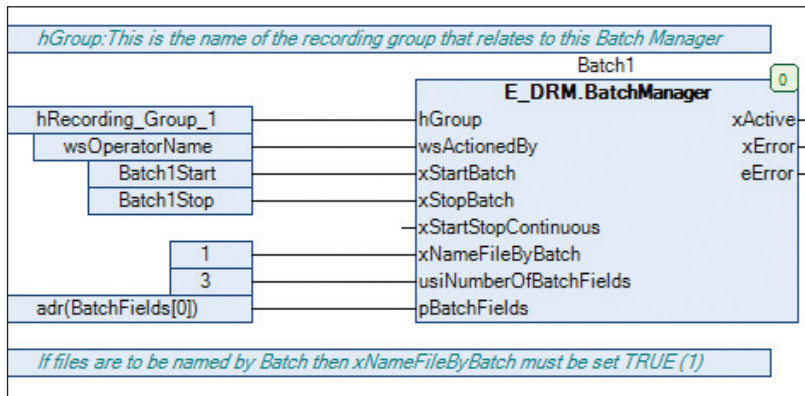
hGroup:This is the name of the recording group that relates to this Batch Manager

Batch1
0
E_DRM.BatchManager

hRecording_Group_1
wsOperatorName
Batch1Start
Batch1Stop
1
3
adr(BatchFields[0])

hGroup
wsActionedBy
xStartBatch
xStopBatch
xStartStopContinuous
xNameFileByBatch
usiNumberOfBatchFields
pBatchFields

xActive
xError
eError

If files are to be named by Batch then xNameFileByBatch must be set TRUE (1)